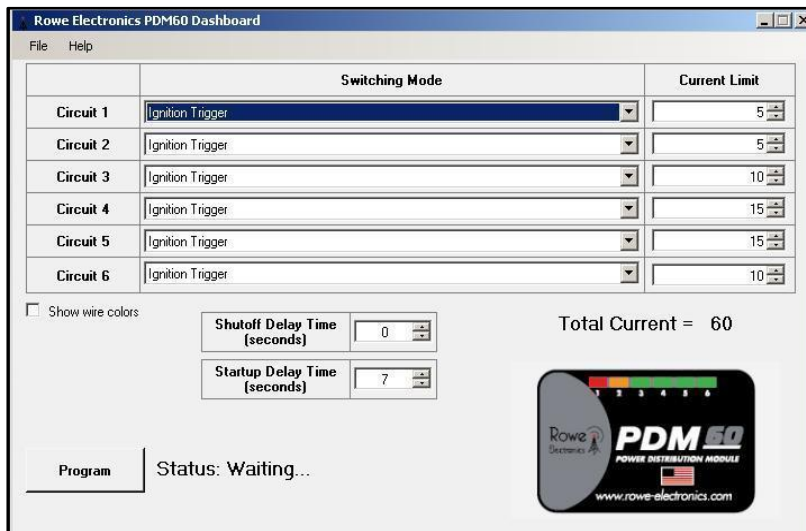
Rowe Electronics PDM60 Dashboard

File Help

| | Switching Mode | Current Limit |
|---|---|---|
| Circuit 1 | Ignition Trigger | 5 |
| Circuit 2 | Ignition Trigger | 5 |
| Circuit 3 | Ignition Trigger | 10 |
| Circuit 4 | Ignition Trigger | 15 |
| Circuit 5 | Ignition Trigger | 15 |
| Circuit 6 | Ignition Trigger | 10 |

Show wire colors

Shutoff Delay Time (seconds) 0

Startup Delay Time (seconds) 7

Total Current = 60

1 2 3 4 5 6

Rowe Electronics

PDM 60

POWER DISTRIBUTION MODULE

www.rowe-electronics.com

Program

Status: Waiting...